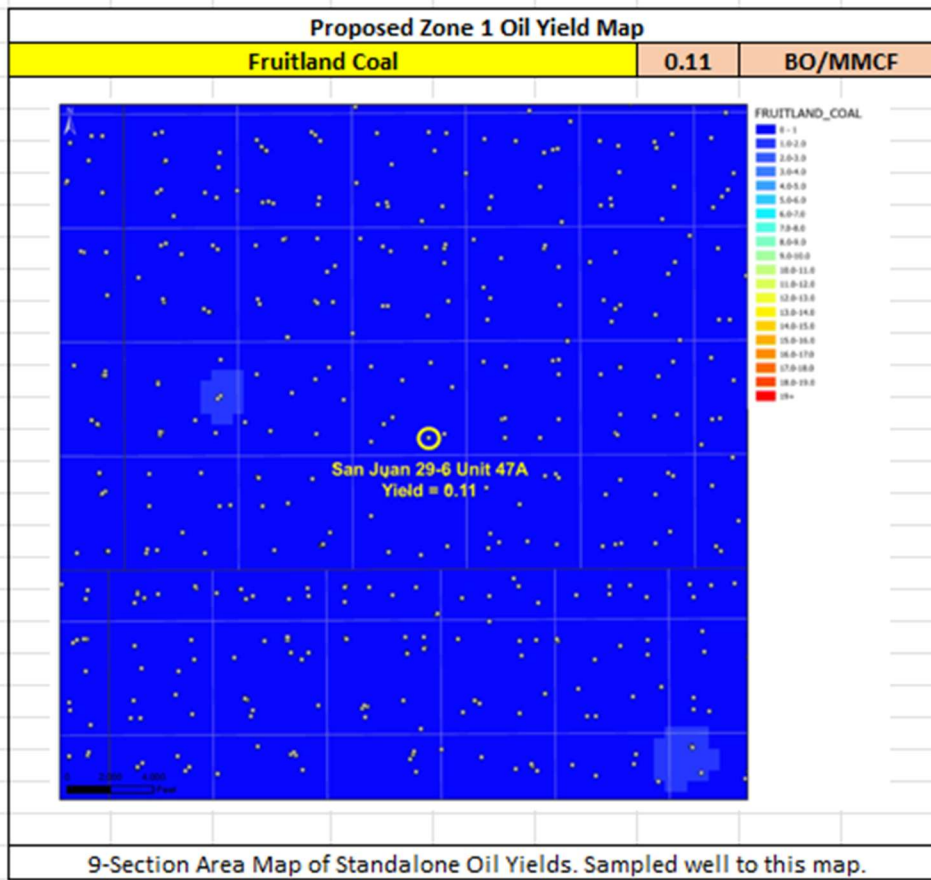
Proposed Zone 1 Oil Yield Map

| Fruitland Coal | 0.11 | BO/MMCF |
|---|---|---|

N

FRUITLAND_COAL
0 - 1
1.0-2.0
2.0-3.0
3.0-4.0
4.0-5.0
5.0-6.0
6.0-7.0
7.0-8.0
8.0-9.0
9.0-10.0
10.0-11.0
11.0-12.0
12.0-13.0
13.0-14.0
14.0-15.0
15.0-16.0
16.0-17.0
17.0-18.0
18.0-19.0
19+

San Juan 29-6 Unit 47A
Yield = 0.11

0 2,000 4,000
Feet

9-Section Area Map of Standalone Oil Yields. Sampled well to this map.